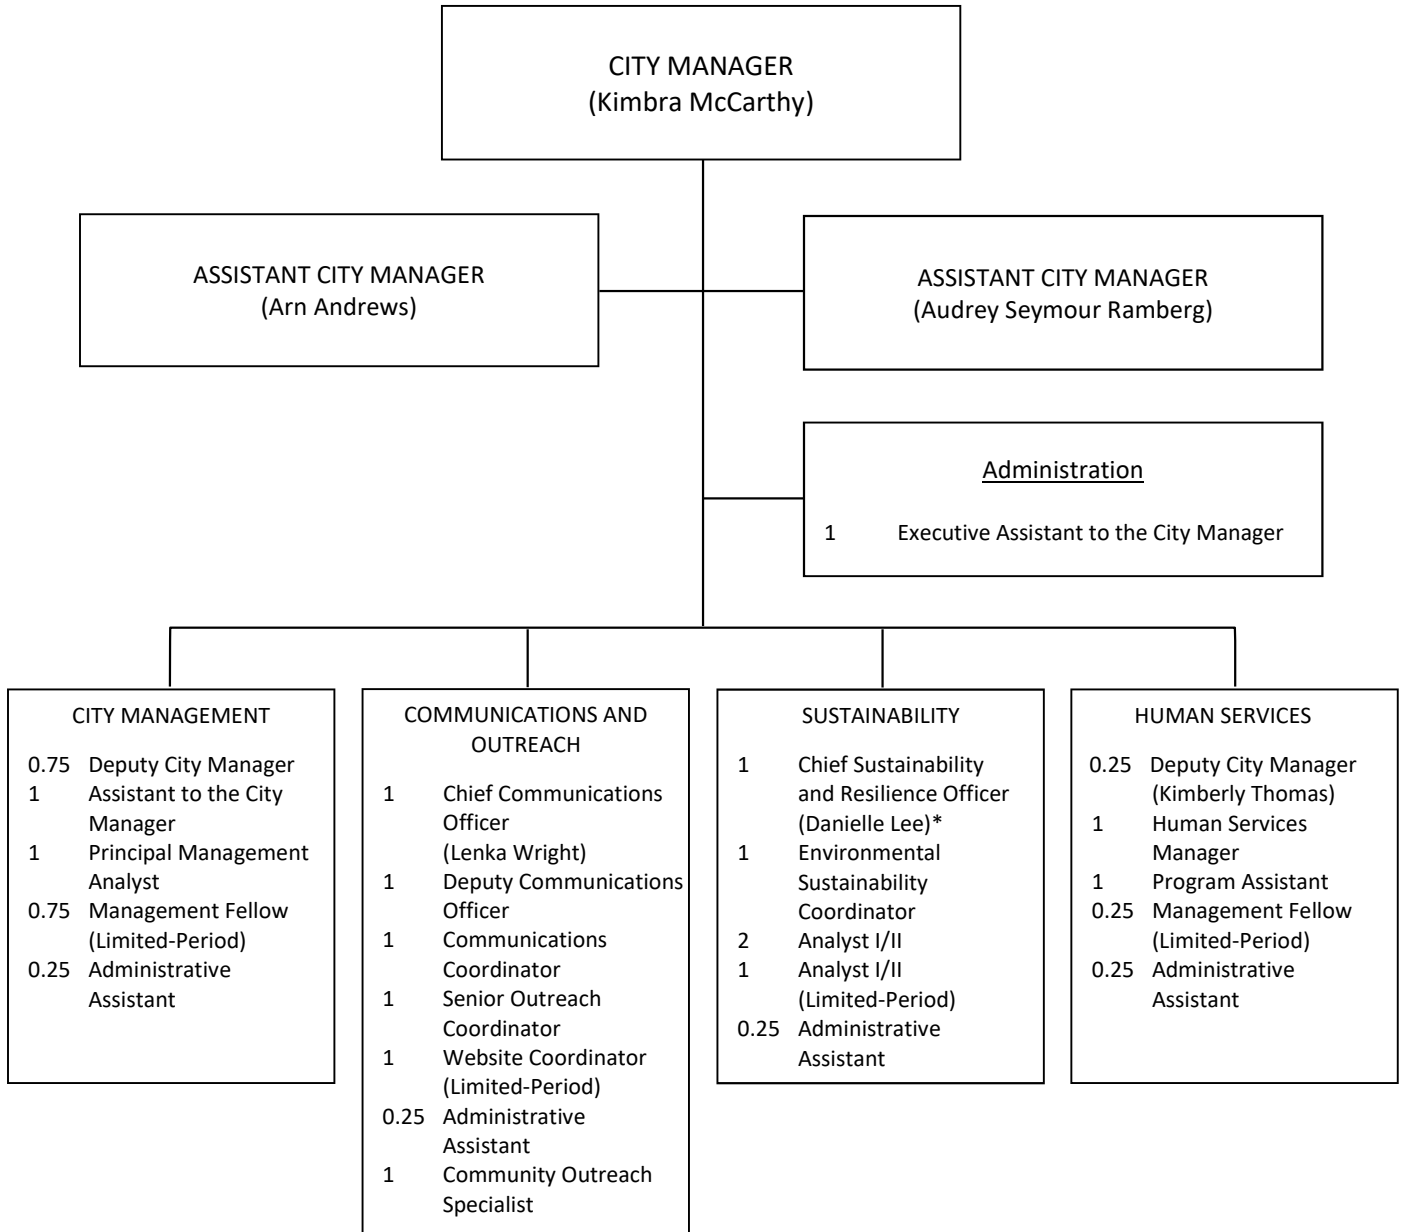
CITY MANAGER
(Kimbra McCarthy)

ASSISTANT CITY MANAGER
(Arn Andrews)

ASSISTANT CITY MANAGER
(Audrey Seymour Ramberg)

Administration

1 Executive Assistant to the City Manager

CITY MANAGEMENT

0.75 Deputy City Manager
1 Assistant to the City Manager
1 Principal Management Analyst
0.75 Management Fellow (Limited-Period)
0.25 Administrative Assistant

COMMUNICATIONS AND OUTREACH

1 Chief Communications Officer (Lenka Wright)
1 Deputy Communications Officer
1 Communications Coordinator
1 Senior Outreach Coordinator
1 Website Coordinator (Limited-Period)
0.25 Administrative Assistant
1 Community Outreach Specialist

SUSTAINABILITY

1 Chief Sustainability and Resilience Officer (Danielle Lee)*
1 Environmental Sustainability Coordinator
2 Analyst I/II
1 Analyst I/II (Limited-Period)
0.25 Administrative Assistant

HUMAN SERVICES

0.25 Deputy City Manager (Kimberly Thomas)
1 Human Services Manager
1 Program Assistant
0.25 Management Fellow (Limited-Period)
0.25 Administrative Assistant